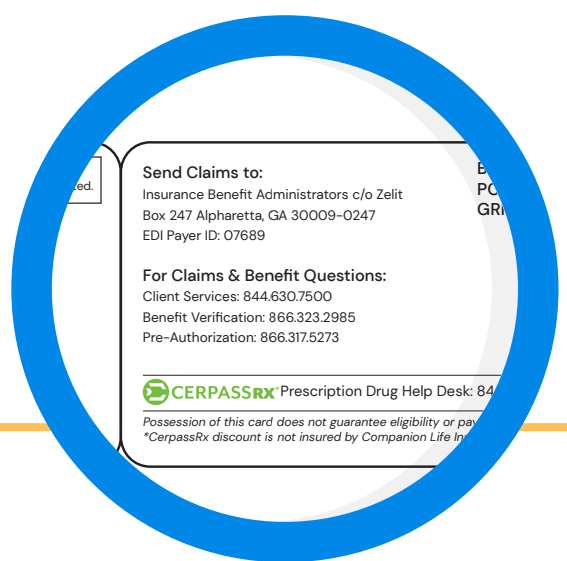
ted.

Send Claims to:
Insurance Benefit Administrators c/o Zelit
Box 247 Alpharetta, GA 30009-0247
EDI Payer ID: 07689

For Claims & Benefit Questions:
Client Services: 844.630.7500
Benefit Verification: 866.323.2985
Pre-Authorization: 866.317.5273

B
PC
GR

CERPASSRX* Prescription Drug Help Desk: 84

Possession of this card does not guarantee eligibility or pay
*CerpassRx discount is not insured by Companion Life In